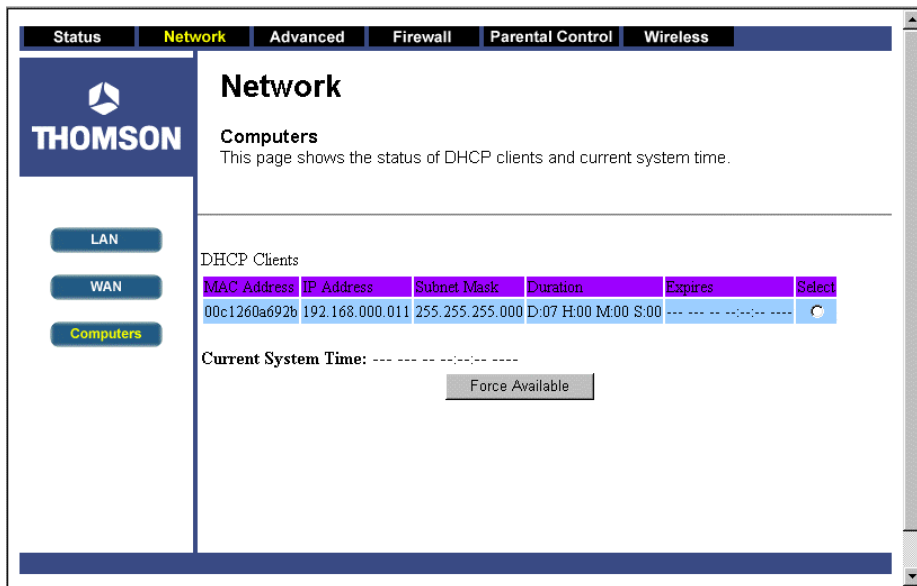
Status Network Advanced Firewall Parental Control Wireless

THOMSON

LAN

WAN

Computers

Network

Computers
This page shows the status of DHCP clients and current system time.

DHCP Clients

| MAC Address | IP Address | Subnet Mask | Duration | Expires | Select |
|---|---|---|---|---|---|
| 00c1260a692b | 192.168.000.011 | 255.255.255.000 | D:07 H:00 M:00 S:00 | --- --- -- --:--:-- ---- | |

Current System Time: --- --- -- --:--:-- ----

Force Available